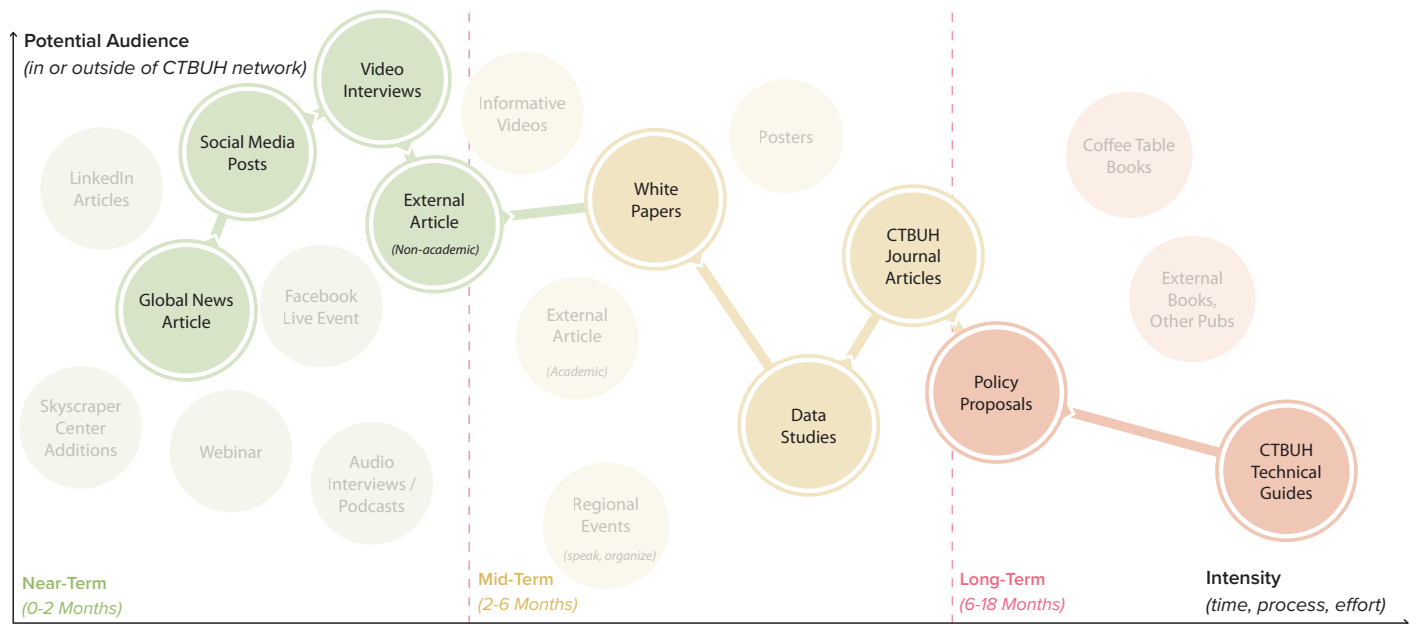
Potential Audience
(in or outside of CTBUH network)

Video Interviews

Social Media Posts

LinkedIn Articles

External Article
(Non-academic)

Global News Article

Facebook Live Event

Skyscraper Center Additions

Webinar

Audio Interviews / Podcasts

Informative Videos

White Papers

Posters

External Article
(Academic)

Regional Events
(speak, organize)

Data Studies

CTBUH Journal Articles

Coffee Table Books

External Books, Other Pubs

Policy Proposals

CTBUH Technical Guides

Near-Term
(0-2 Months)

Mid-Term
(2-6 Months)

Long-Term
(6-18 Months)

Intensity
(time, process, effort)